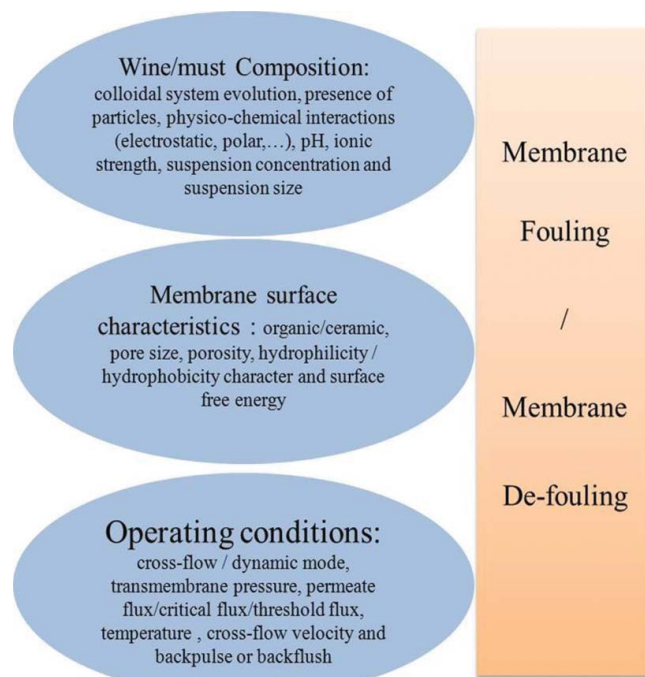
Wine/must Composition:
colloidal system evolution, presence of particles, physico-chemical interactions (electrostatic, polar,…), pH, ionic strength, suspension concentration and suspension size

Membrane surface characteristics : organic/ceramic, pore size, porosity, hydrophilicity / hydrophobicity character and surface free energy

Operating conditions:
cross-flow / dynamic mode, transmembrane pressure, permeate flux/critical flux/threshold flux, temperature , cross-flow velocity and backpulse or backflush

Membrane

Fouling

/

Membrane

De-fouling